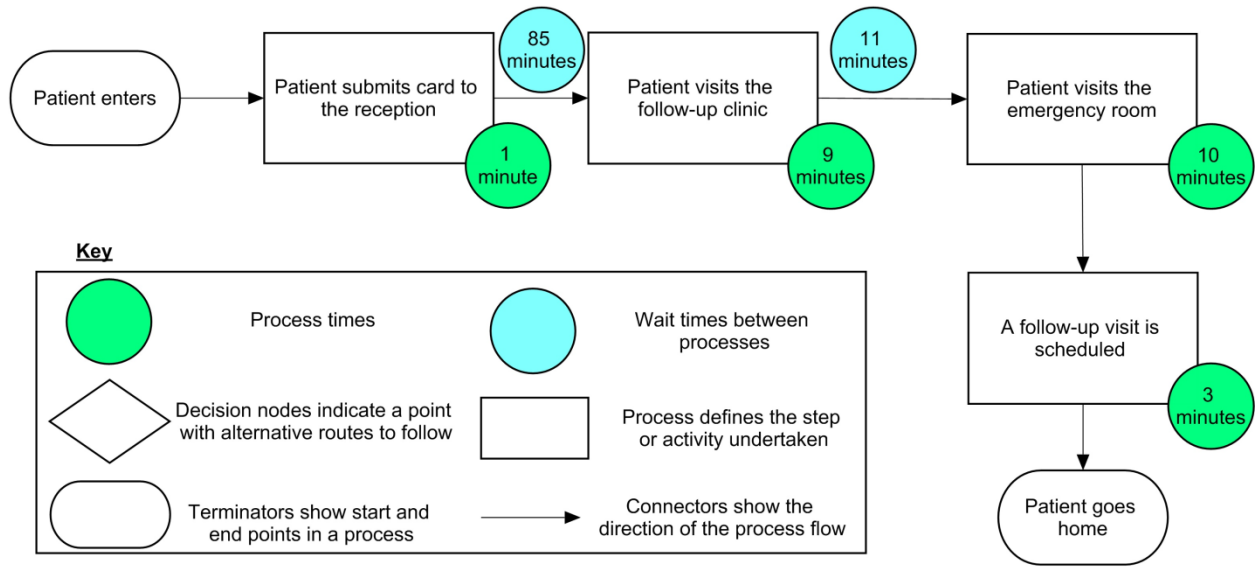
Patient enters

Patient submits card to the reception

1 minute

85 minutes

Patient visits the follow-up clinic

9 minutes

11 minutes

Patient visits the emergency room

10 minutes

A follow-up visit is scheduled

3 minutes

Patient goes home

Key

Process times

Wait times between processes

Decision nodes indicate a point with alternative routes to follow

Process defines the step or activity undertaken

Terminators show start and end points in a process

Connectors show the direction of the process flow